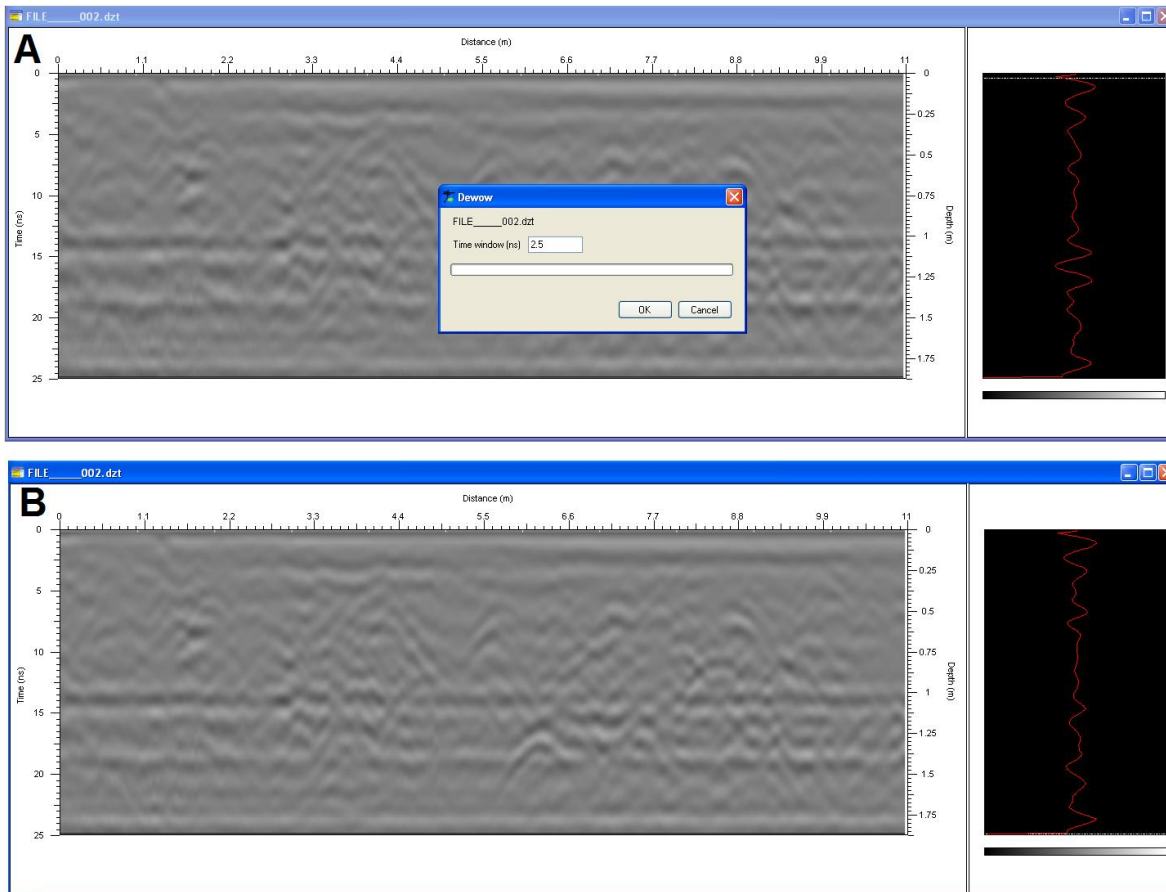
FILE_____002.dzt

A

Distance (m)

0 1.1 2.2 3.3 4.4 5.5 6.6 7.7 8.8 9.9 11

Time (ns)

0 5 10 15 20 25

Depth (m)

0 0.25 0.5 0.75 1 1.25 1.5 1.75

Dewow

FILE_____002.dzt

Time window (ns) 2.5

OK Cancel

FILE_____002.dzt

B

Distance (m)

0 1.1 2.2 3.3 4.4 5.5 6.6 7.7 8.8 9.9 11

Time (ns)

0 5 10 15 20 25

Depth (m)

0 0.25 0.5 0.75 1 1.25 1.5 1.75